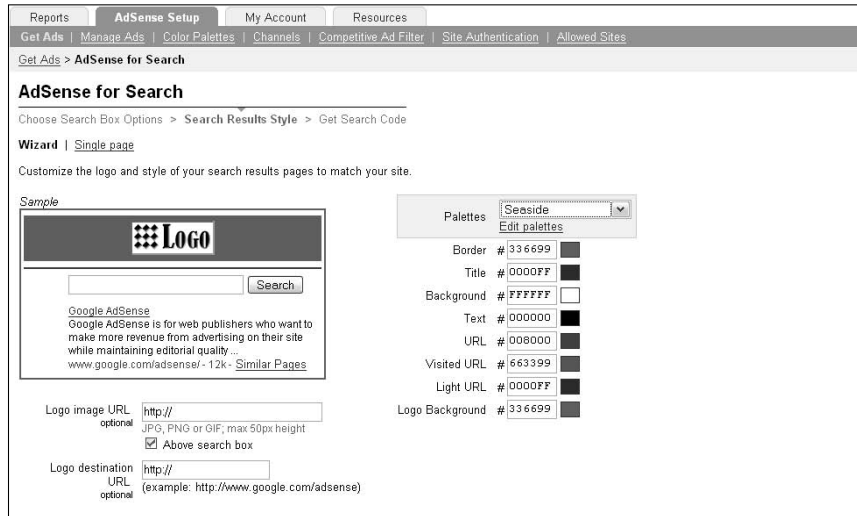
Reports | AdSense Setup | My Account | Resources

Get Ads | Manage Ads | Color Palettes | Channels | Competitive Ad Filter | Site Authentication | Allowed Sites

Get Ads > AdSense for Search

AdSense for Search

Choose Search Box Options > Search Results Style > Get Search Code

Wizard | Single page

Customize the logo and style of your search results pages to match your site.

Sample

LOGO

Search

Google AdSense
Google AdSense is for web publishers who want to make more revenue from advertising on their site while maintaining editorial quality ...
www.google.com/adsense/ - 12k - Similar Pages

Palettes Seaside
Edit palettes

Border # 336699
Title # 0000FF
Background # FFFFFF
Text # 000000
URL # 008000
Visited URL # 663399
Light URL # 0000FF
Logo Background # 336699

Logo image URL optional http://
JPG, PNG or GIF; max 50px height
Above search box

Logo destination URL optional http://
(example: http://www.google.com/adsense)